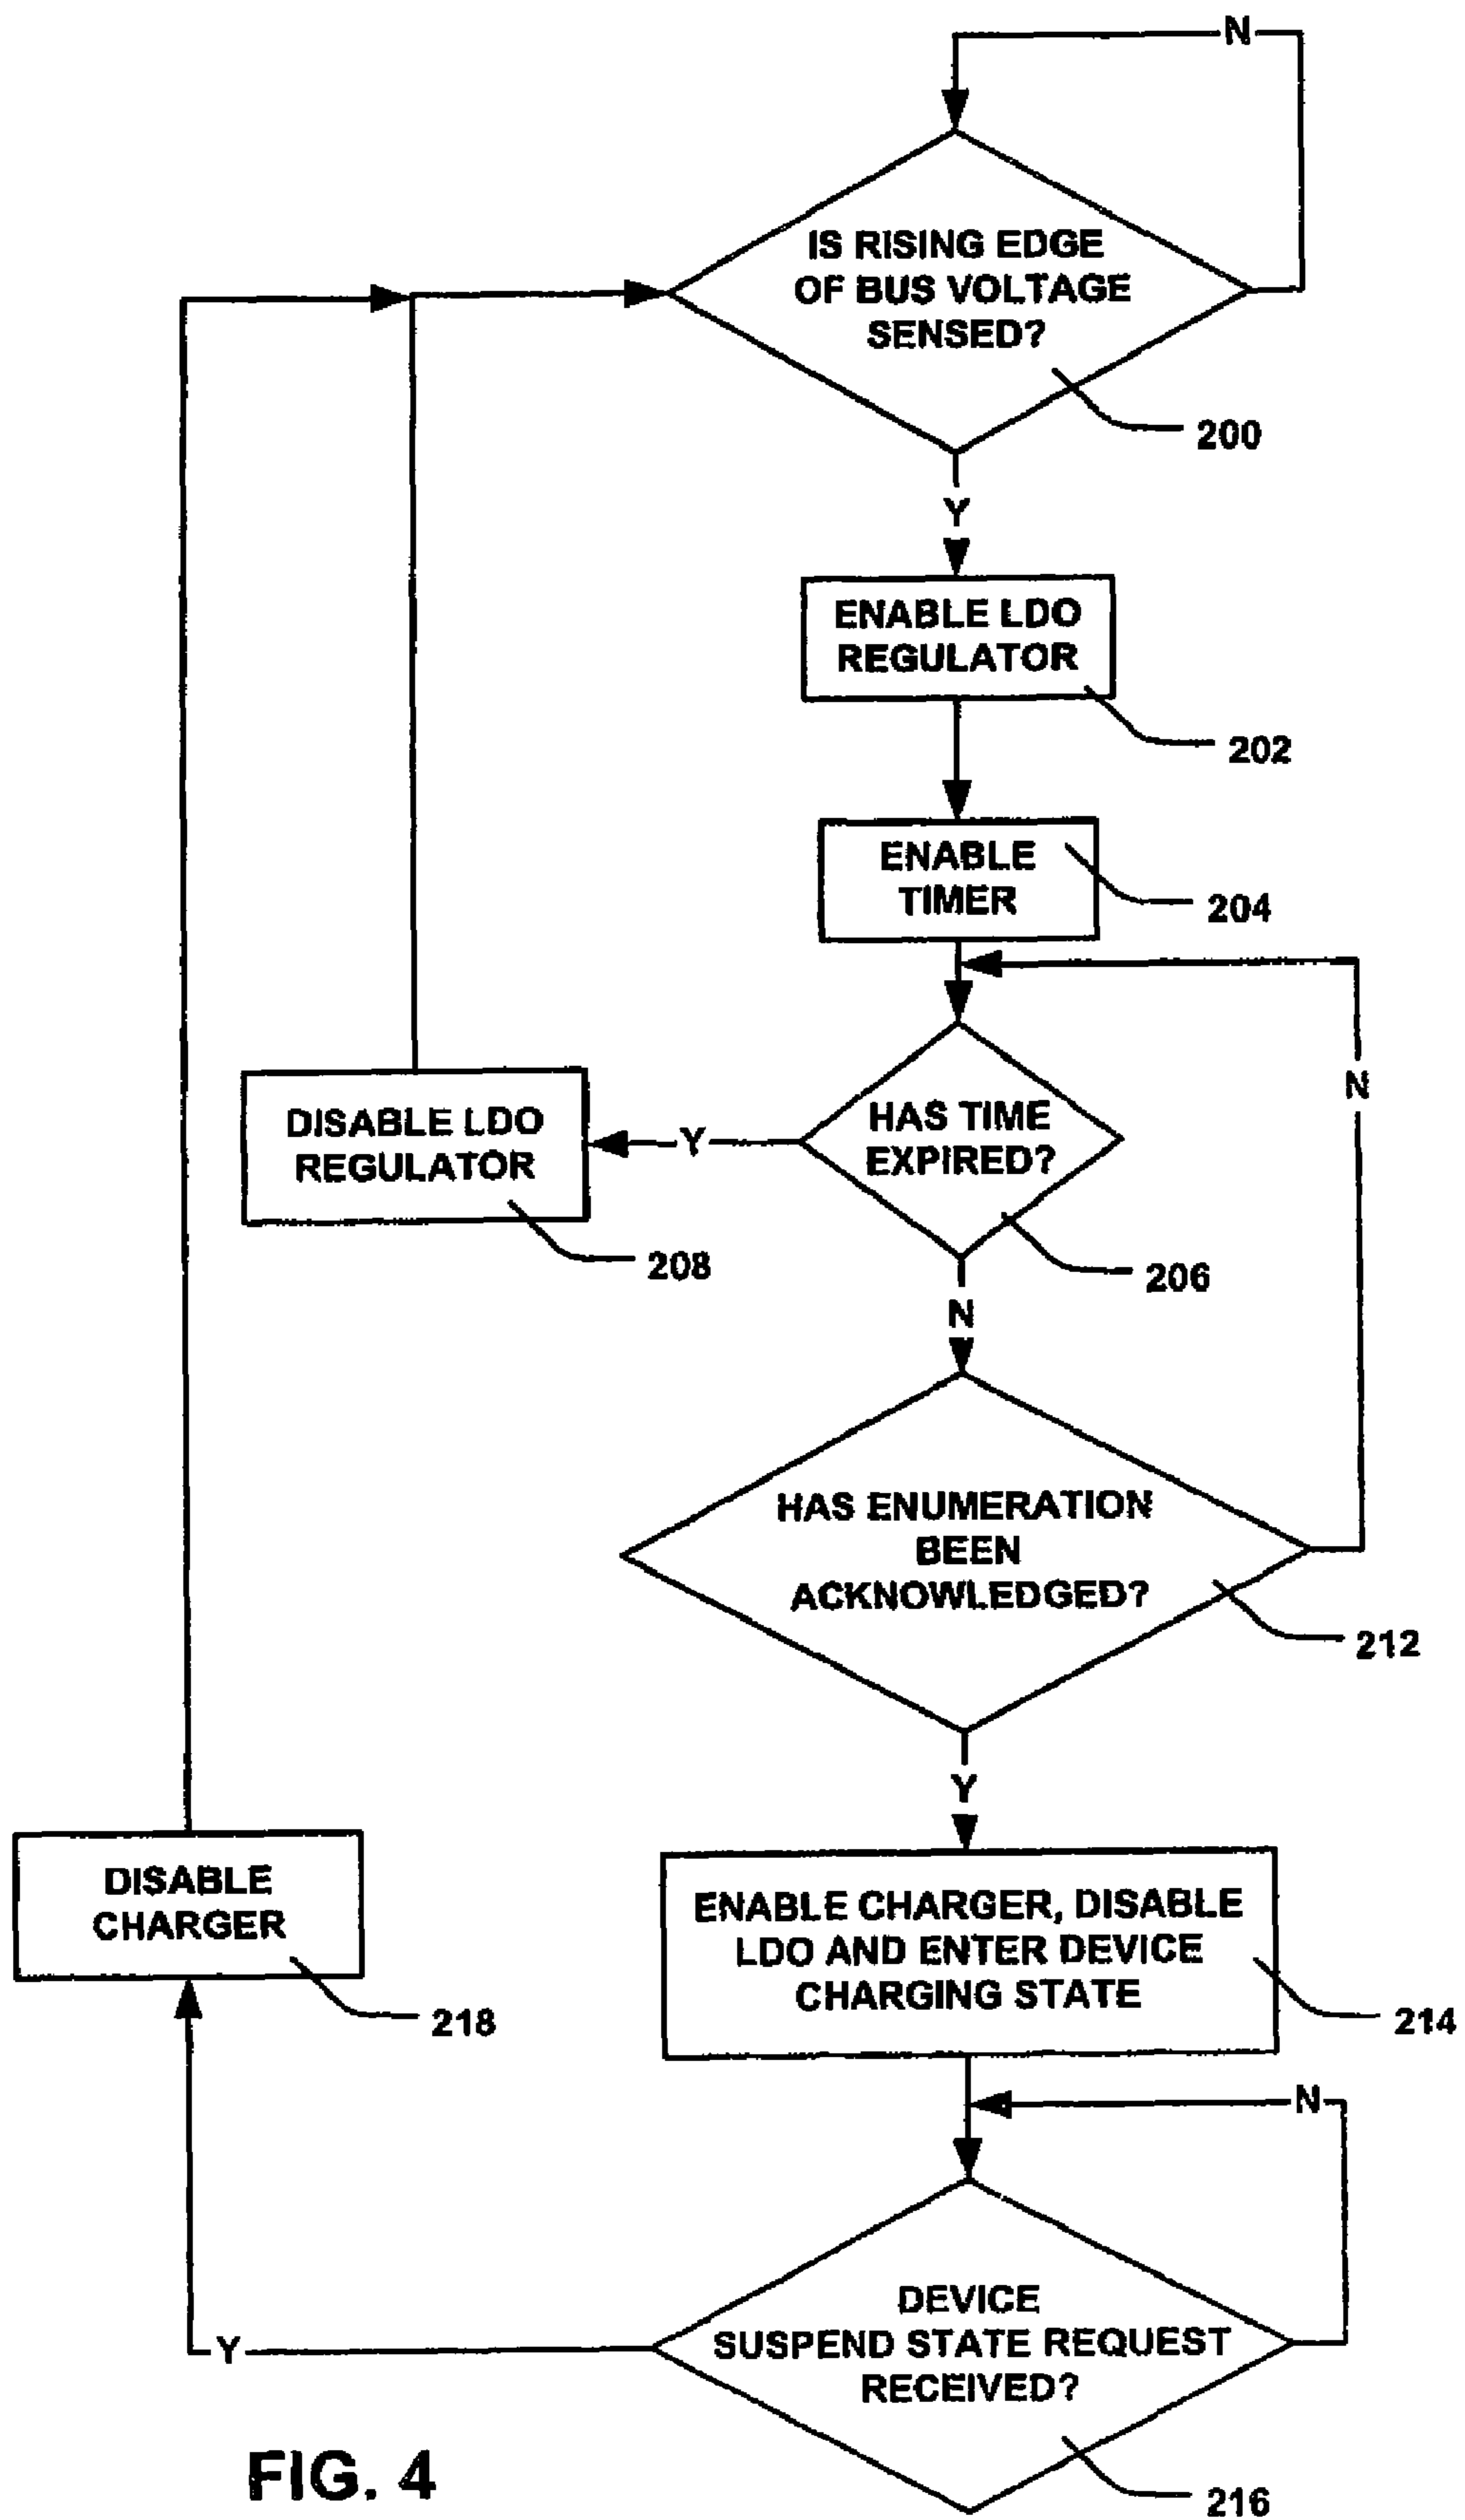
N

IS RISING EDGE OF BUS VOLTAGE SENSED?

200

Y

ENABLE LDO REGULATOR

202

ENABLE TIMER

204

N

DISABLE LDO REGULATOR

Y

HAS TIME EXPIRED?

208

206

N

HAS ENUMERATION BEEN ACKNOWLEDGED?

212

Y

DISABLE CHARGER

ENABLE CHARGER, DISABLE LDO AND ENTER DEVICE CHARGING STATE

218

214

N

Y

DEVICE SUSPEND STATE REQUEST RECEIVED?

FIG. 4

216